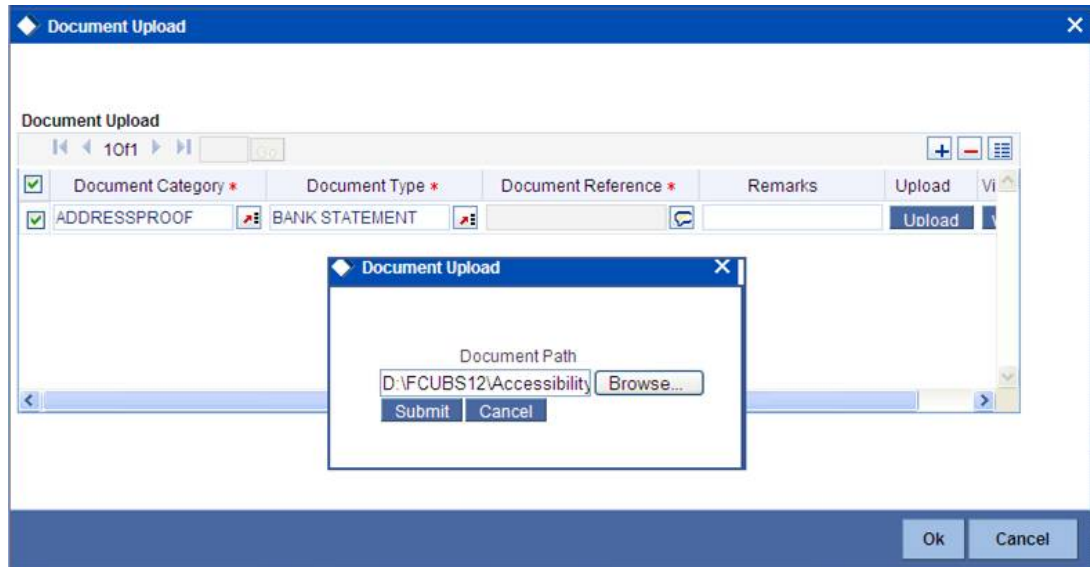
Document Upload

Document Upload

1 Of 1 Go

| | Document Category * | Document Type * | Document Reference * | Remarks | Upload | Vi |
|---|---|---|---|---|---|---|
| | ADDRESSPROOF | BANK STATEMENT | | | Upload | |

Document Upload

Document Path

D:\FCUBS12\Accessibility

Browse...

Submit

Cancel

Ok

Cancel